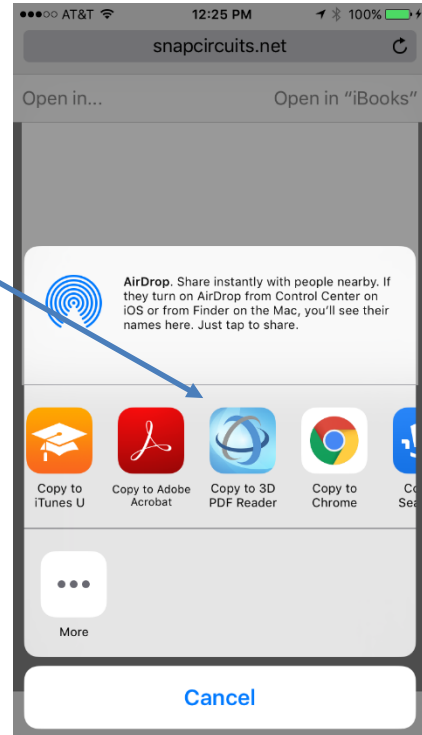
●●●○○ AT&T 12:25 PM 100%

snapcircuits.net

Open in...

Open in "iBooks"

AirDrop. Share instantly with people nearby. If they turn on AirDrop from Control Center on iOS or from Finder on the Mac, you'll see their names here. Just tap to share.

Copy to iTunes U

Copy to Adobe Acrobat

Copy to 3D PDF Reader

Copy to Chrome

Co Sea

More

Cancel